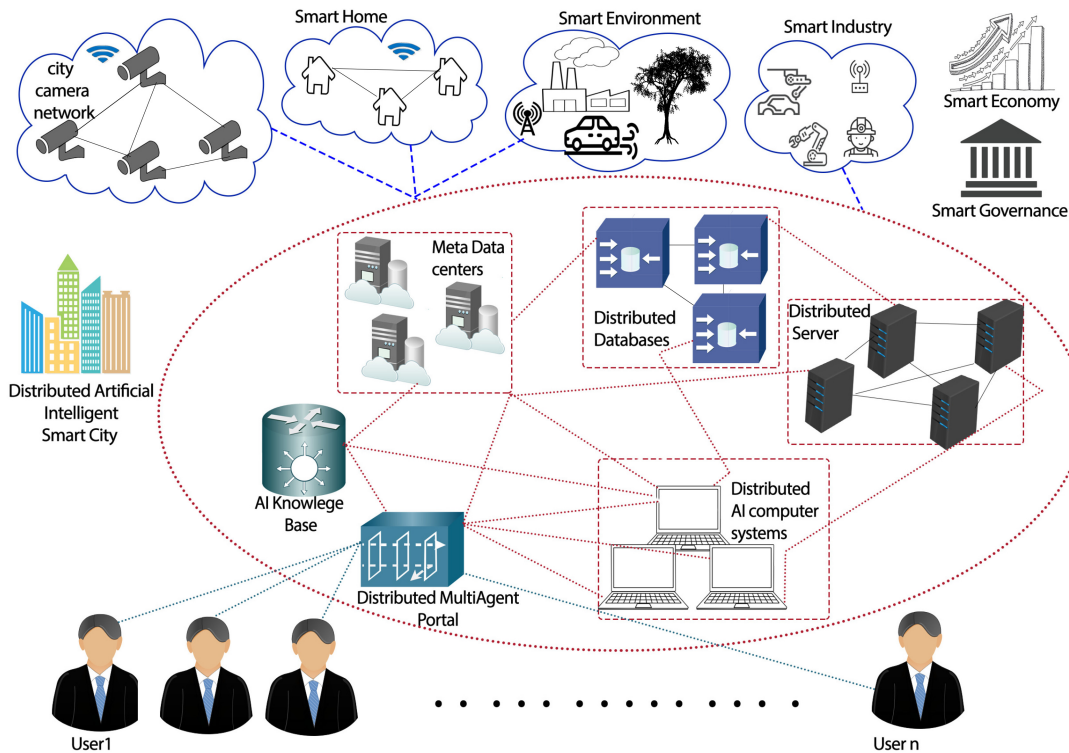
city camera network

Smart Home

Smart Environment

Smart Industry

Smart Economy

Smart Governance

Meta Data centers

Distributed Databases

Distributed Server

Distributed Artificial Intelligent Smart City

AI Knowlege Base

Distributed AI computer systems

Distributed MultiAgent Portal

User1

. . . . .

User n